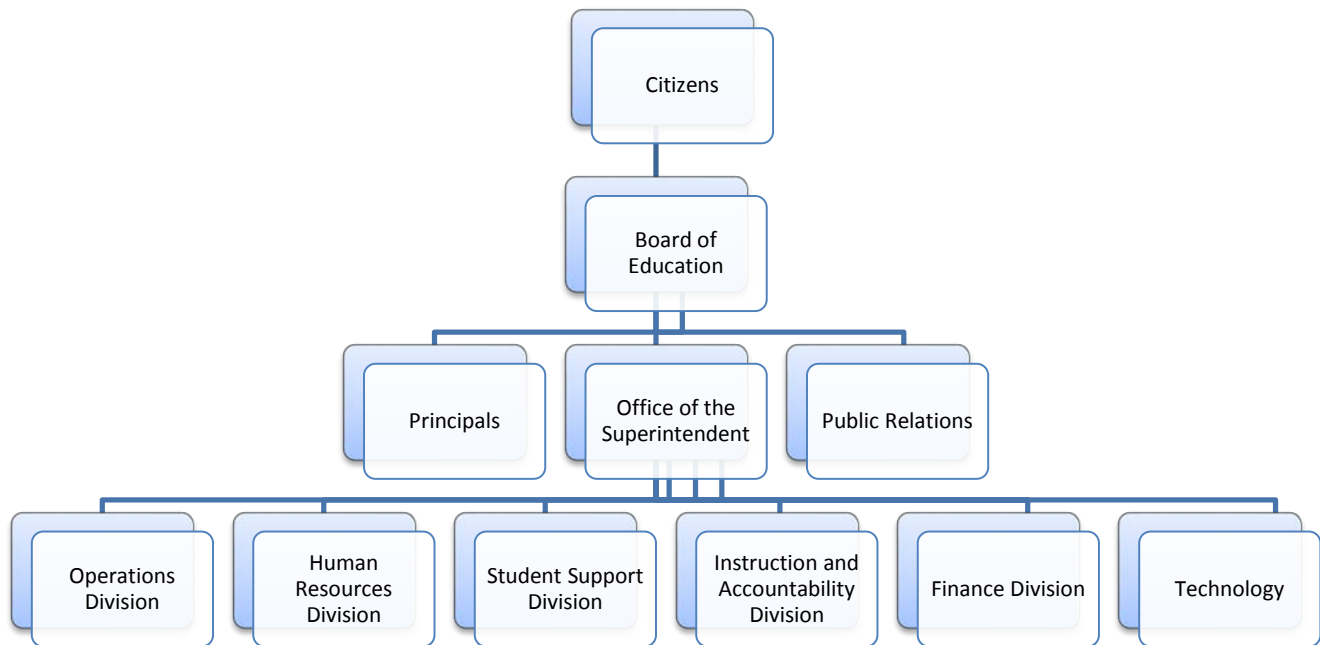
Citizens

Board of Education

Principals

Office of the Superintendent

Public Relations

Operations Division

Human Resources Division

Student Support Division

Instruction and Accountability Division

Finance Division

Technology